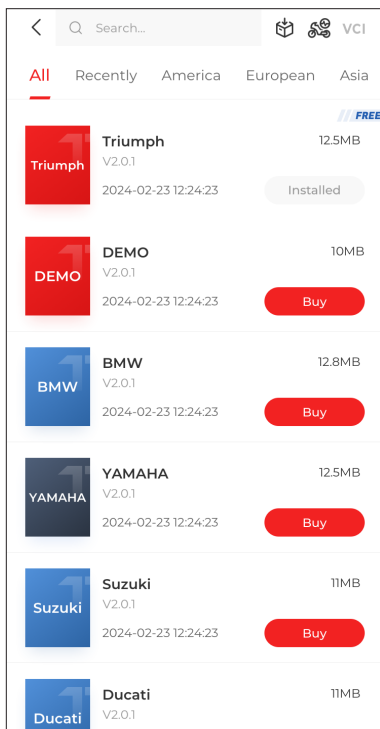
Search...

VCI

All Recently America European Asia

FREE

Triumph
Triumph
V2.0.1
2024-02-23 12:24:23
12.5MB
Installed

DEMO
DEMO
V2.0.1
2024-02-23 12:24:23
10MB
Buy

BMW
BMW
V2.0.1
2024-02-23 12:24:23
12.8MB
Buy

YAMAHA
YAMAHA
V2.0.1
2024-02-23 12:24:23
12.5MB
Buy

Suzuki
Suzuki
V2.0.1
2024-02-23 12:24:23
11MB
Buy

Ducati
Ducati
V2.0.1
11MB